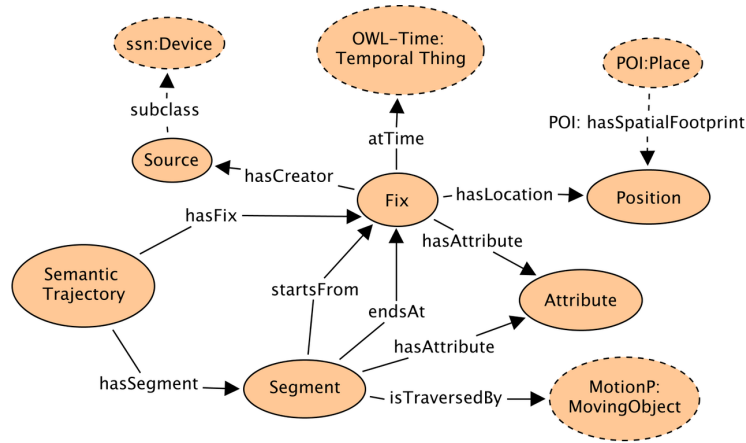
ssn:Device

subclass

Source

OWL-Time: Temporal Thing

atTime

hasCreator

Fix

hasLocation

POI:Place

POI: hasSpatialFootprint

Position

hasFix

hasAttribute

Semantic Trajectory

startsFrom

endsAt

Attribute

hasAttribute

hasSegment

Segment

isTraversedBy

MotionP: MovingObject